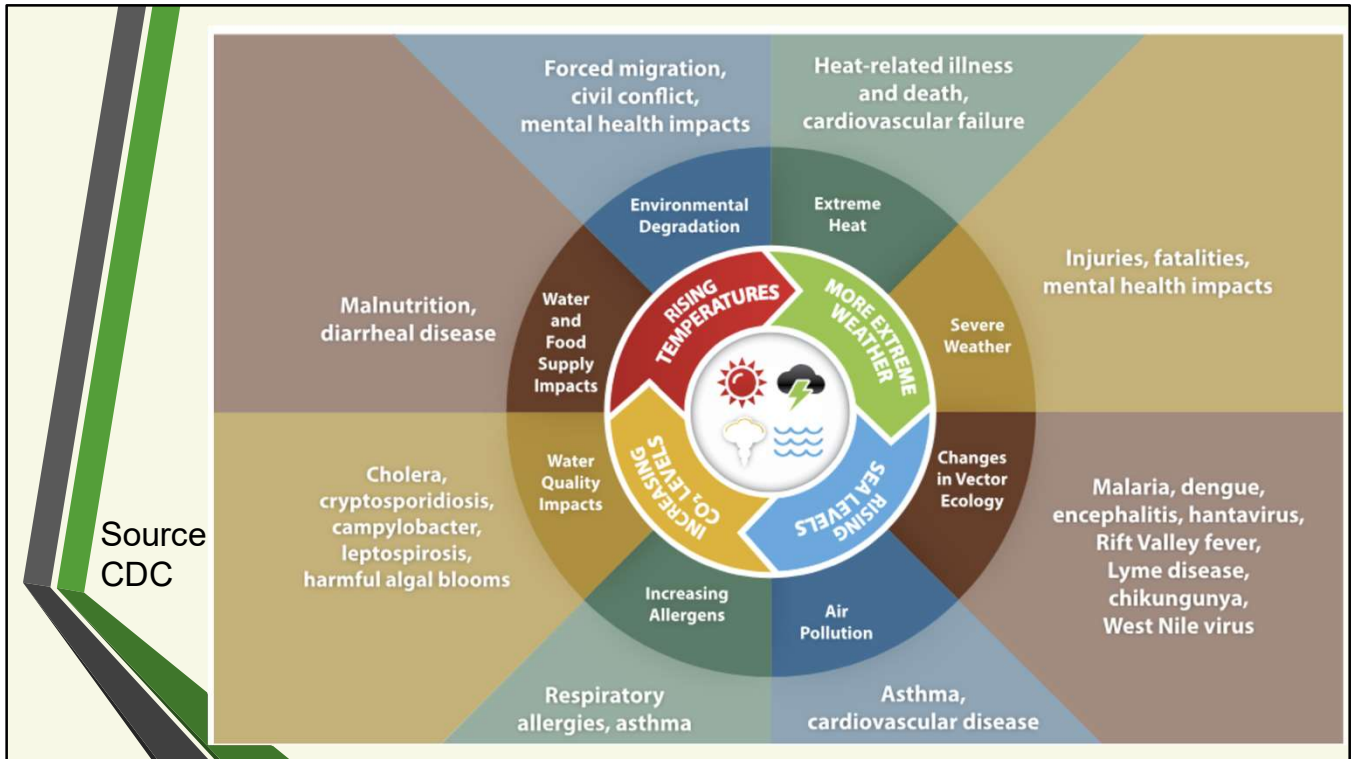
Source CDC

Forced migration, civil conflict, mental health impacts

Heat-related illness and death, cardiovascular failure

Malnutrition, diarrheal disease

Injuries, fatalities, mental health impacts

Environmental Degradation

Extreme Heat

Water and Food Supply Impacts

Severe Weather

RISING TEMPERATURES

MORE EXTREME WEATHER

INCREASING $CO_2$ LEVELS

RISING SEA LEVELS

Water Quality Impacts

Changes in Vector Ecology

Cholera, cryptosporidiosis, campylobacter, leptospirosis, harmful algal blooms

Malaria, dengue, encephalitis, hantavirus, Rift Valley fever, Lyme disease, chikungunya, West Nile virus

Increasing Allergens

Air Pollution

Respiratory allergies, asthma

Asthma, cardiovascular disease